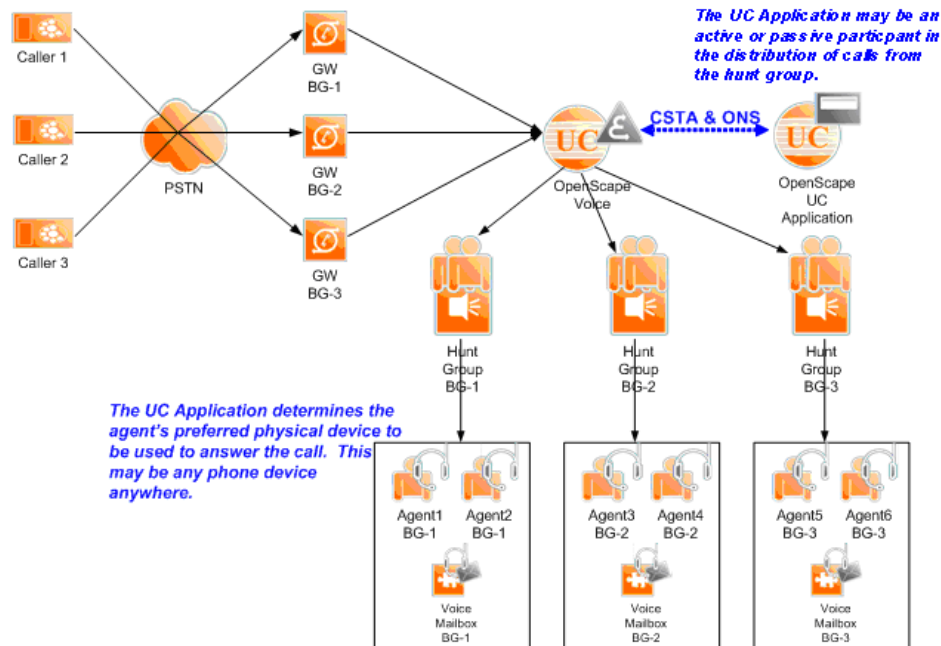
The UC Application may be an active or passive participant in the distribution of calls from the hunt group.

Caller 1

Caller 2

Caller 3

PSTN

GW
BG-1

GW
BG-2

GW
BG-3

UC

CSTA & ONS

UC

OpenScape
Voice

OpenScape
UC
Application

Hunt
Group
BG-1

Hunt
Group
BG-2

Hunt
Group
BG-3

The UC Application determines the agent's preferred physical device to be used to answer the call. This may be any phone device anywhere.

Agent1
BG-1

Agent2
BG-1

Agent3
BG-2

Agent4
BG-2

Agent5
BG-3

Agent6
BG-3

Voice
Mailbox
BG-1

Voice
Mailbox
BG-2

Voice
Mailbox
BG-3